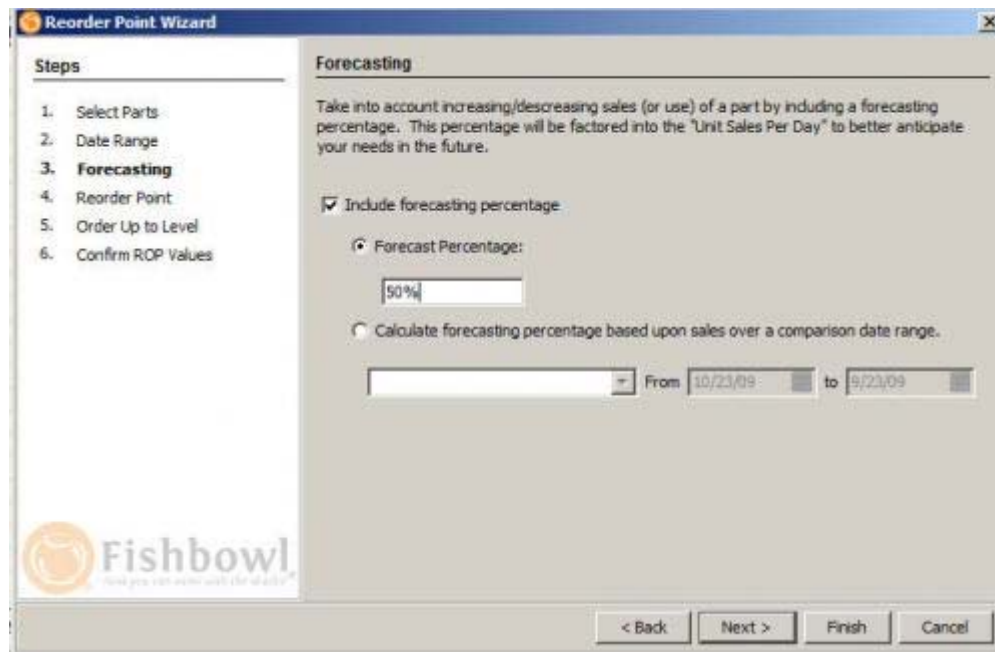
Reorder Point Wizard

Steps

1. Select Parts
2. Date Range
3. Forecasting
4. Reorder Point
5. Order Up to Level
6. Confirm ROP Values

Fishbowl
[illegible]

Forecasting

Take into account increasing/descreasing sales (or use) of a part by including a forecasting percentage. This percentage will be factored into the "Unit Sales Per Day" to better anticipate your needs in the future.

Include forecasting percentage

Forecast Percentage:

50%

Calculate forecasting percentage based upon sales over a comparison date range.

From 10/23/09 to 9/23/09

< Back Next > Finish Cancel